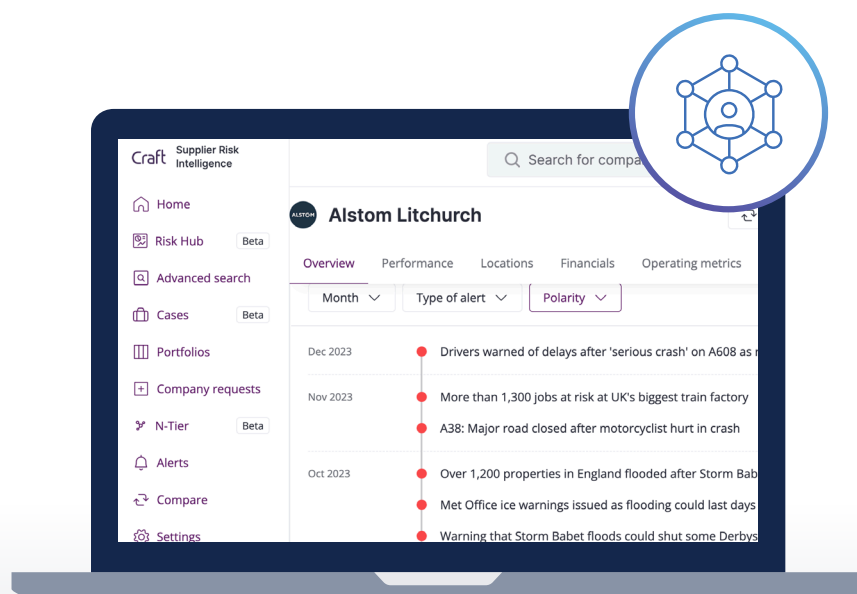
Craft Supplier Risk Intelligence

Home
Risk Hub Beta
Advanced search
Cases Beta
Portfolios
Company requests
N-Tier Beta
Alerts
Compare
Settings

Search for compa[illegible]

ALSTOM
Alstom Litchurch

Overview
Performance
Locations
Financials
Operating metrics

Month
Type of alert
Polarity

Dec 2023
Drivers warned of delays after 'serious crash' on A608 as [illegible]

Nov 2023
More than 1,300 jobs at risk at UK's biggest train factory
A38: Major road closed after motorcyclist hurt in crash

Oct 2023
Over 1,200 properties in England flooded after Storm Bab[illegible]
Met Office ice warnings issued as flooding could last days
Warning that Storm Babet floods could shut some Derbys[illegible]